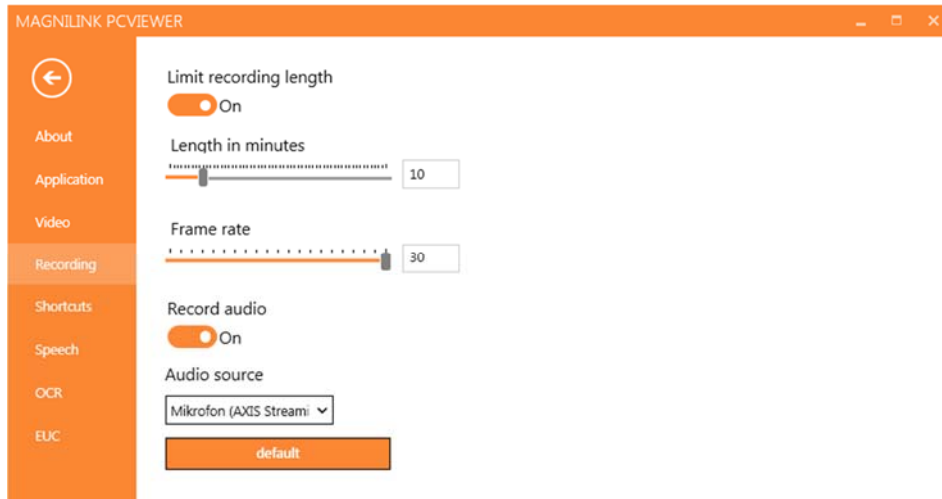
MAGNILINK PCVIEWER

About
Application
Video
Recording
Shortcuts
Speech
OCR
EUC

Limit recording length
On

Length in minutes
10

Frame rate
30

Record audio
On

Audio source
Mikrofon (AXIS Streami

default